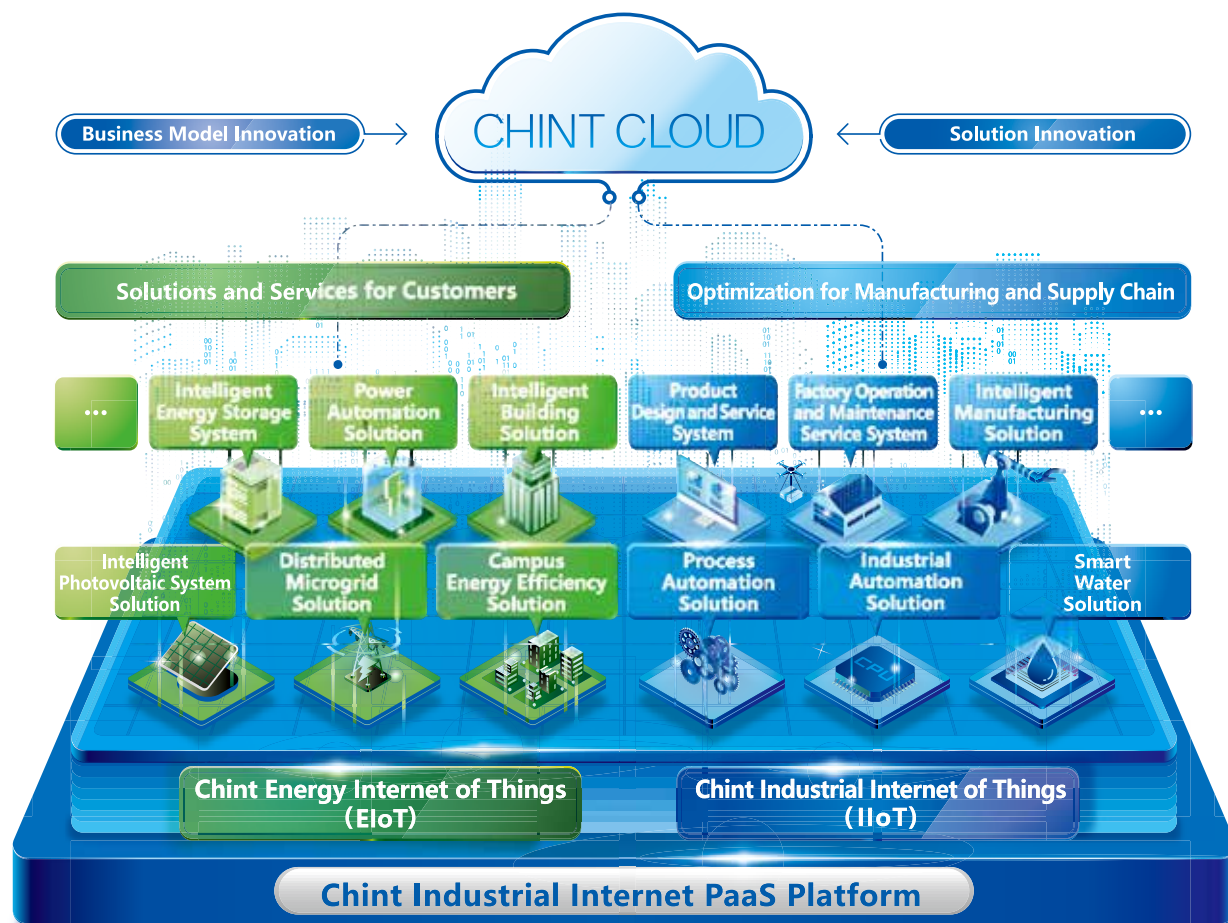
Business Model Innovation

CHINT CLOUD

Solution Innovation

Solutions and Services for Customers

Optimization for Manufacturing and Supply Chain

...

Intelligent Energy Storage System

Power Automation Solution

Intelligent Building Solution

Product Design and Service System

Factory Operation and Maintenance Service System

Intelligent Manufacturing Solution

...

Intelligent Photovoltaic System Solution

Distributed Microgrid Solution

Campus Energy Efficiency Solution

Process Automation Solution

Industrial Automation Solution

Smart Water Solution

Chint Energy Internet of Things (EIoT)

Chint Industrial Internet of Things (IIoT)

Chint Industrial Internet PaaS Platform